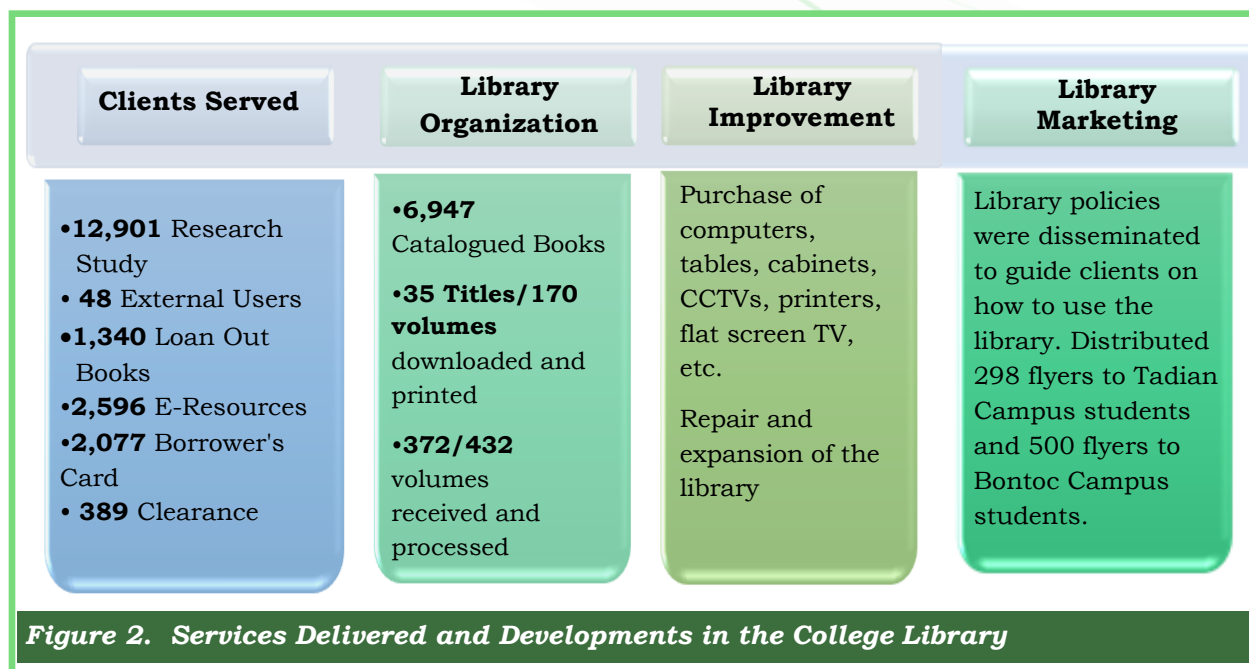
Clients Served

Library Organization

Library Improvement

Library Marketing

•12,901 Research Study
• 48 External Users
•1,340 Loan Out Books
•2,596 E-Resources
•2,077 Borrower's Card
• 389 Clearance

•6,947 Catalogued Books

•35 Titles/170 volumes downloaded and printed

•372/432 volumes received and processed

Purchase of computers, tables, cabinets, CCTVs, printers, flat screen TV, etc.

Repair and expansion of the library

Library policies were disseminated to guide clients on how to use the library. Distributed 298 flyers to Tadian Campus students and 500 flyers to Bontoc Campus students.

Figure 2. Services Delivered and Developments in the College Library